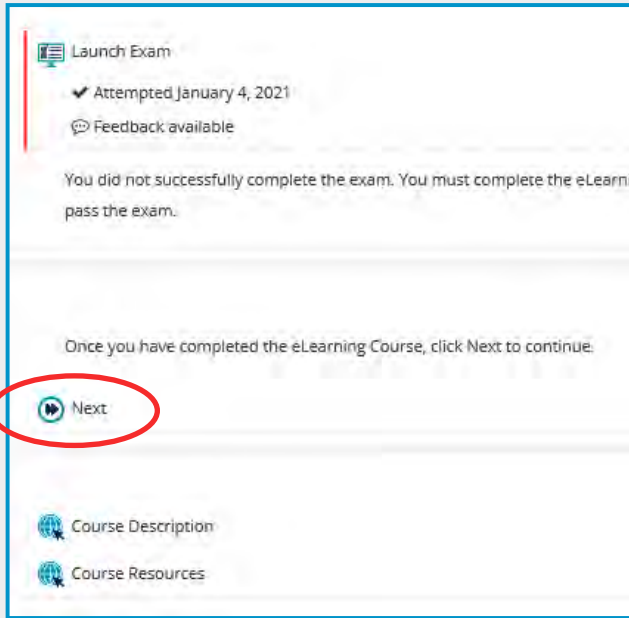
Launch Exam

✔ Attempted January 4, 2021

Feedback available

You did not successfully complete the exam. You must complete the eLearn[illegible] pass the exam.

Once you have completed the eLearning Course, click Next to continue.

Next

Course Description

Course Resources